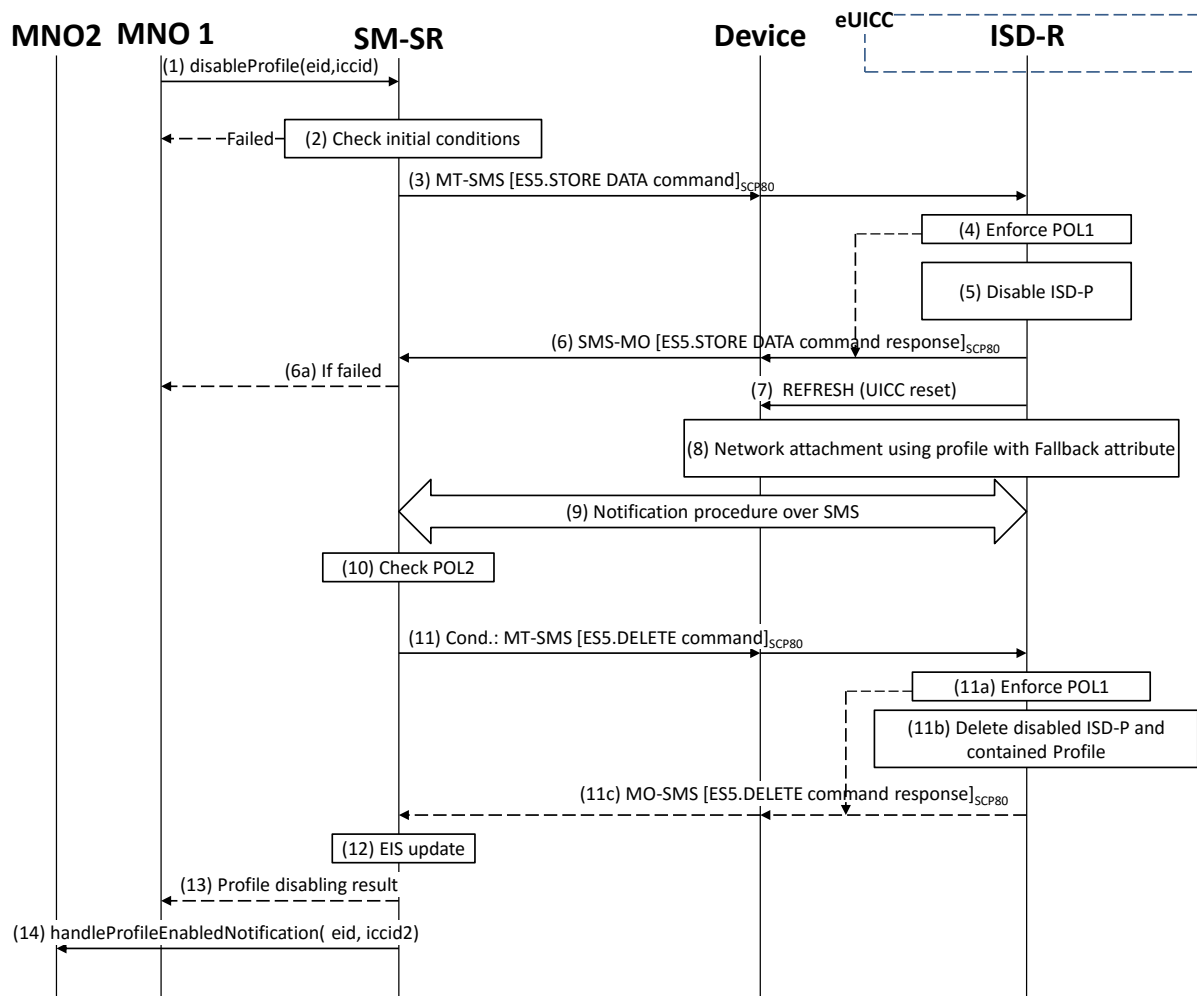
MNO2 MNO 1 SM-SR Device eUICC ISD-R

(1) disableProfile(eid,iccid)

Failed

(2) Check initial conditions

(3) MT-SMS [ES5.STORE DATA command]$_{SCP80}$

(4) Enforce POL1

(5) Disable ISD-P

(6) SMS-MO [ES5.STORE DATA command response]$_{SCP80}$

(6a) If failed

(7) REFRESH (UICC reset)

(8) Network attachment using profile with Fallback attribute

(9) Notification procedure over SMS

(10) Check POL2

(11) Cond.: MT-SMS [ES5.DELETE command]$_{SCP80}$

(11a) Enforce POL1

(11b) Delete disabled ISD-P and contained Profile

(11c) MO-SMS [ES5.DELETE command response]$_{SCP80}$

(12) EIS update

(13) Profile disabling result

(14) handleProfileEnabledNotification( eid, iccid2)